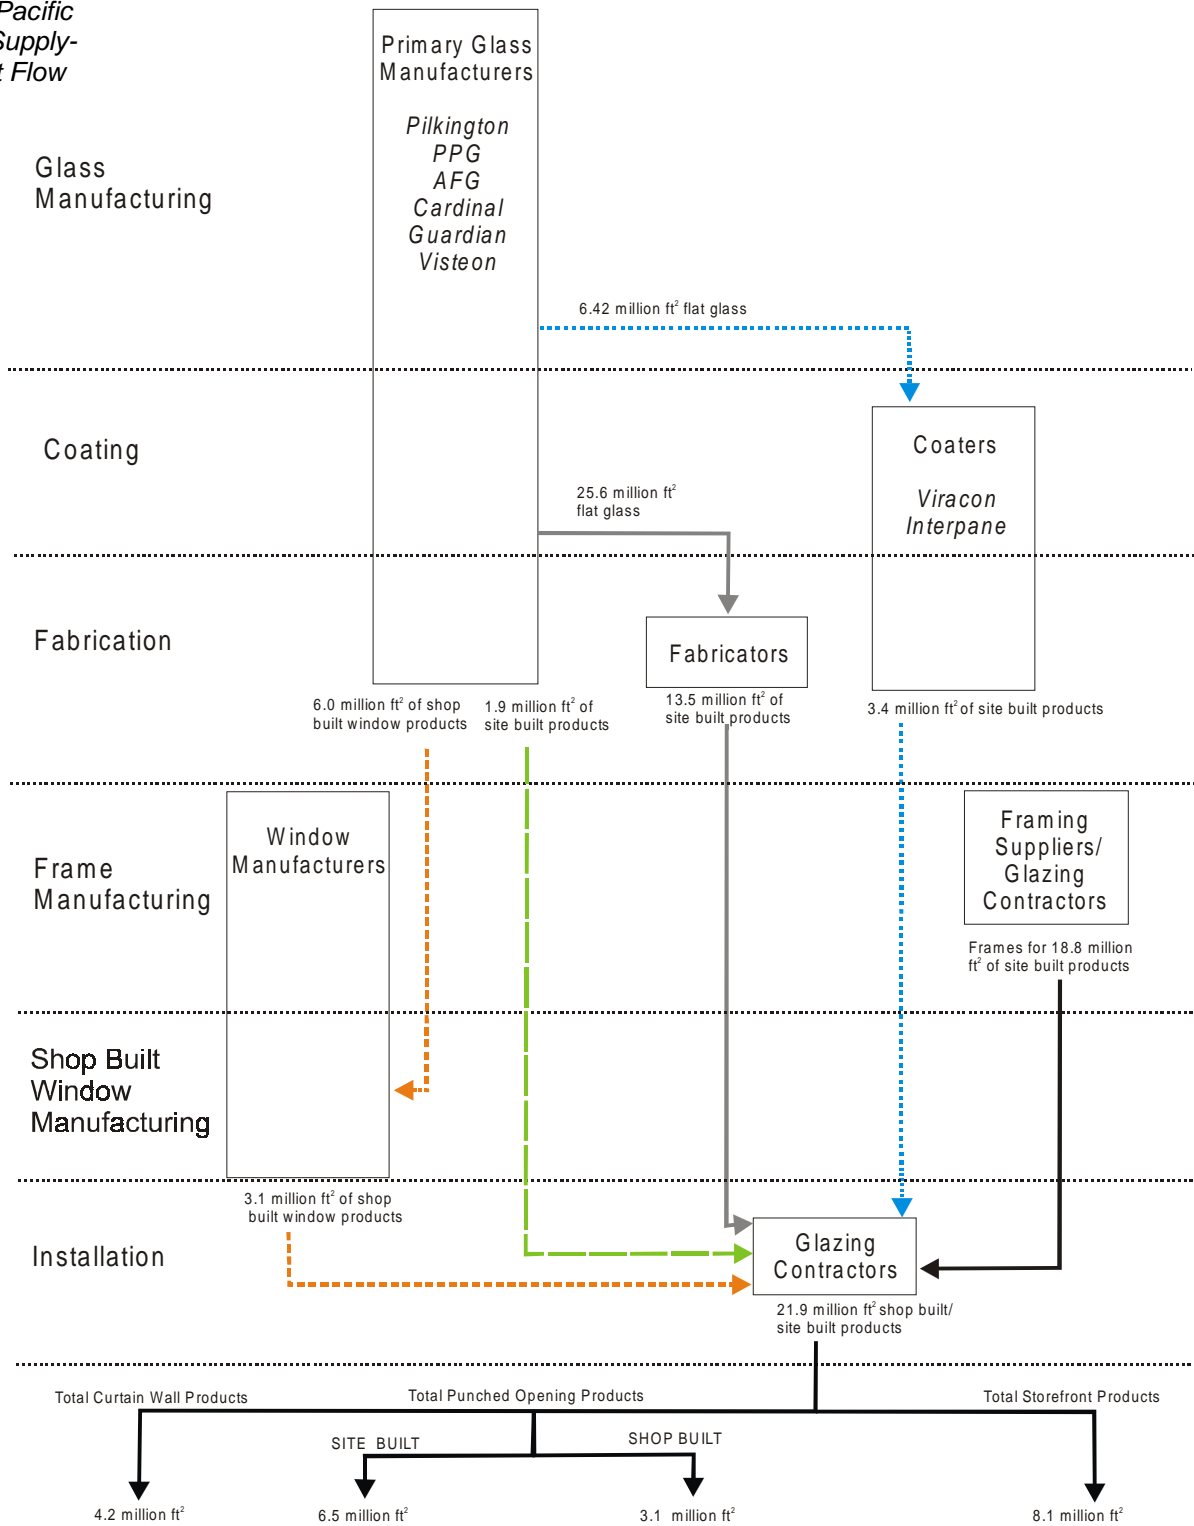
Pacific
Supply-
t Flow

Glass Manufacturing

Primary Glass Manufacturers

Pilkington
PPG
AFG
Cardinal
Guardian
Visteon

6.42 million ft$^2$ flat glass

Coating

Coaters

Viracon
Interpane

25.6 million ft$^2$ flat glass

Fabrication

Fabricators

6.0 million ft$^2$ of shop built window products

1.9 million ft$^2$ of site built products

13.5 million ft$^2$ of site built products

3.4 million ft$^2$ of site built products

Frame Manufacturing

Window Manufacturers

Framing Suppliers/ Glazing Contractors

Frames for 18.8 million ft$^2$ of site built products

Shop Built Window Manufacturing

3.1 million ft$^2$ of shop built window products

Installation

Glazing Contractors

21.9 million ft$^2$ shop built/ site built products

Total Curtain Wall Products

Total Punched Opening Products

Total Storefront Products

SITE BUILT

SHOP BUILT

4.2 million ft$^2$

6.5 million ft$^2$

3.1 million ft$^2$

8.1 million ft$^2$